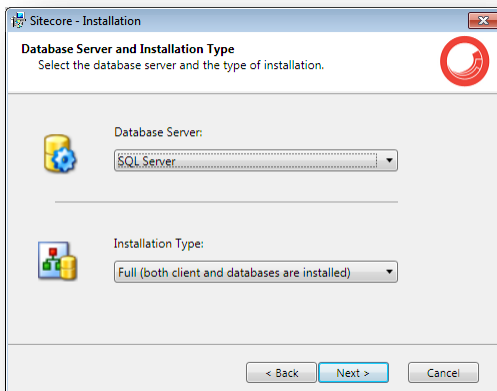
Sitecore - Installation

Database Server and Installation Type
Select the database server and the type of installation.

Database Server:

SQL Server

Installation Type:

Full (both client and databases are installed)

< Back
Next >
Cancel